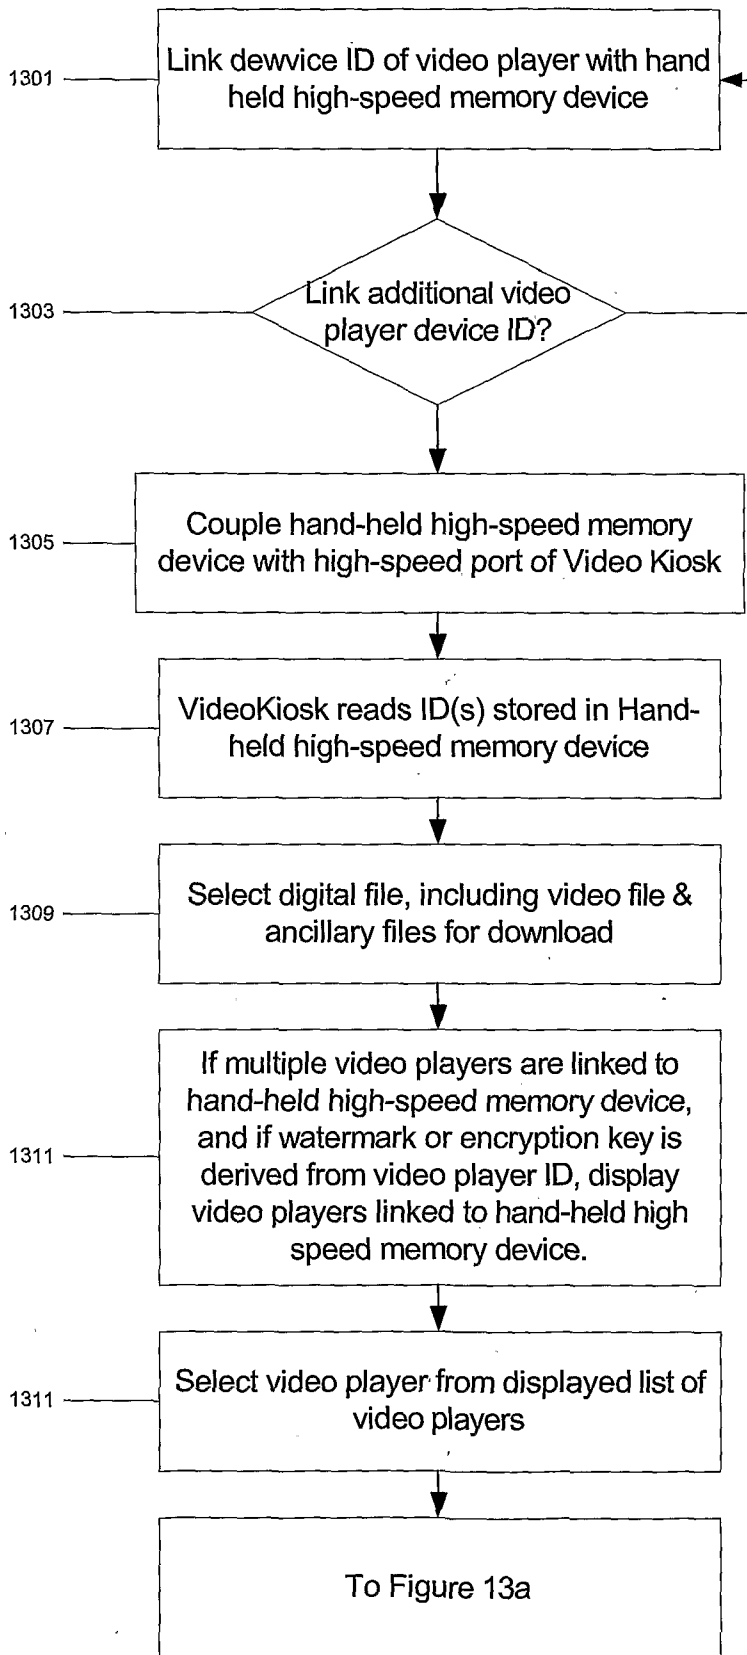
1301
Link dewvice ID of video player with hand held high-speed memory device

1303
Link additional video player device ID?

1305
Couple hand-held high-speed memory device with high-speed port of Video Kiosk

1307
VideoKiosk reads ID(s) stored in Hand-held high-speed memory device

1309
Select digital file, including video file & ancillary files for download

1311
If multiple video players are linked to hand-held high-speed memory device, and if watermark or encryption key is derived from video player ID, display video players linked to hand-held high speed memory device.

1311
Select video player from displayed list of video players

To Figure 13a